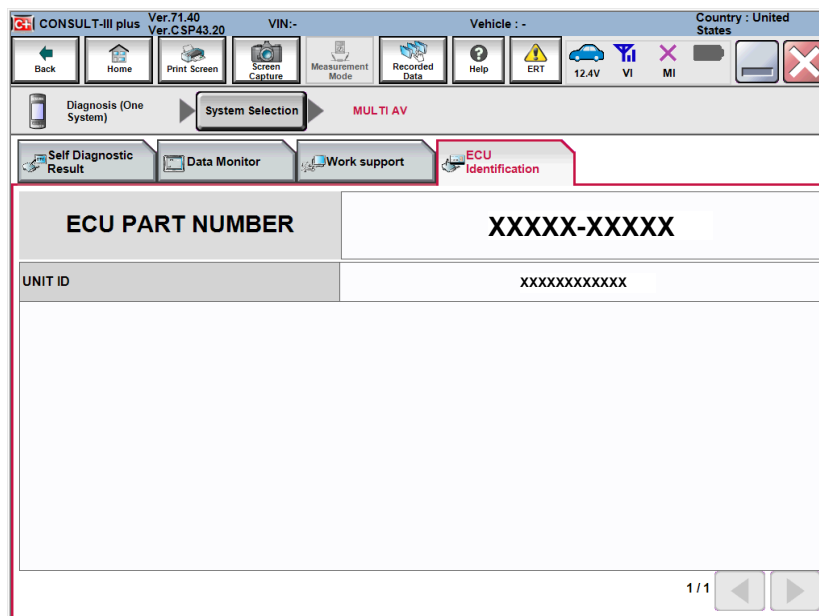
C-III CONSULT-III plus Ver.71.40 Ver.CSP43.20 VIN:- Vehicle : - Country : United States

Back Home Print Screen Screen Capture Measurement Mode Recorded Data Help ERT 12.4V VI MI

Diagnosis (One System) System Selection MULTI AV

Self Diagnostic Result Data Monitor Work support ECU Identification

| ECU PART NUMBER | XXXXX-XXXXX |
|---|---|
| UNIT ID | XXXXXXXXXXXX |

1 / 1